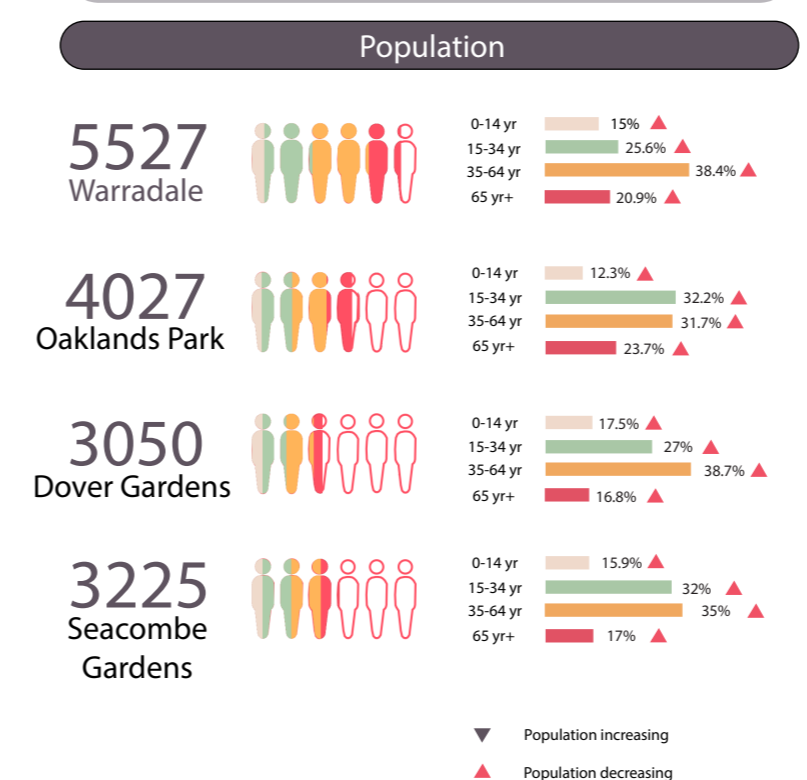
Population

5527
Warradale

| | |
|---|---|
| 0-14 yr | 15% |
| 15-34 yr | 25.6% |
| 35-64 yr | 38.4% |
| 65 yr+ | 20.9% |

4027
Oaklands Park

| | |
|---|---|
| 0-14 yr | 12.3% |
| 15-34 yr | 32.2% |
| 35-64 yr | 31.7% |
| 65 yr+ | 23.7% |

3050
Dover Gardens

| | |
|---|---|
| 0-14 yr | 17.5% |
| 15-34 yr | 27% |
| 35-64 yr | 38.7% |
| 65 yr+ | 16.8% |

3225
Seacombe Gardens

| | |
|---|---|
| 0-14 yr | 15.9% |
| 15-34 yr | 32% |
| 35-64 yr | 35% |
| 65 yr+ | 17% |

Population increasing
Population decreasing